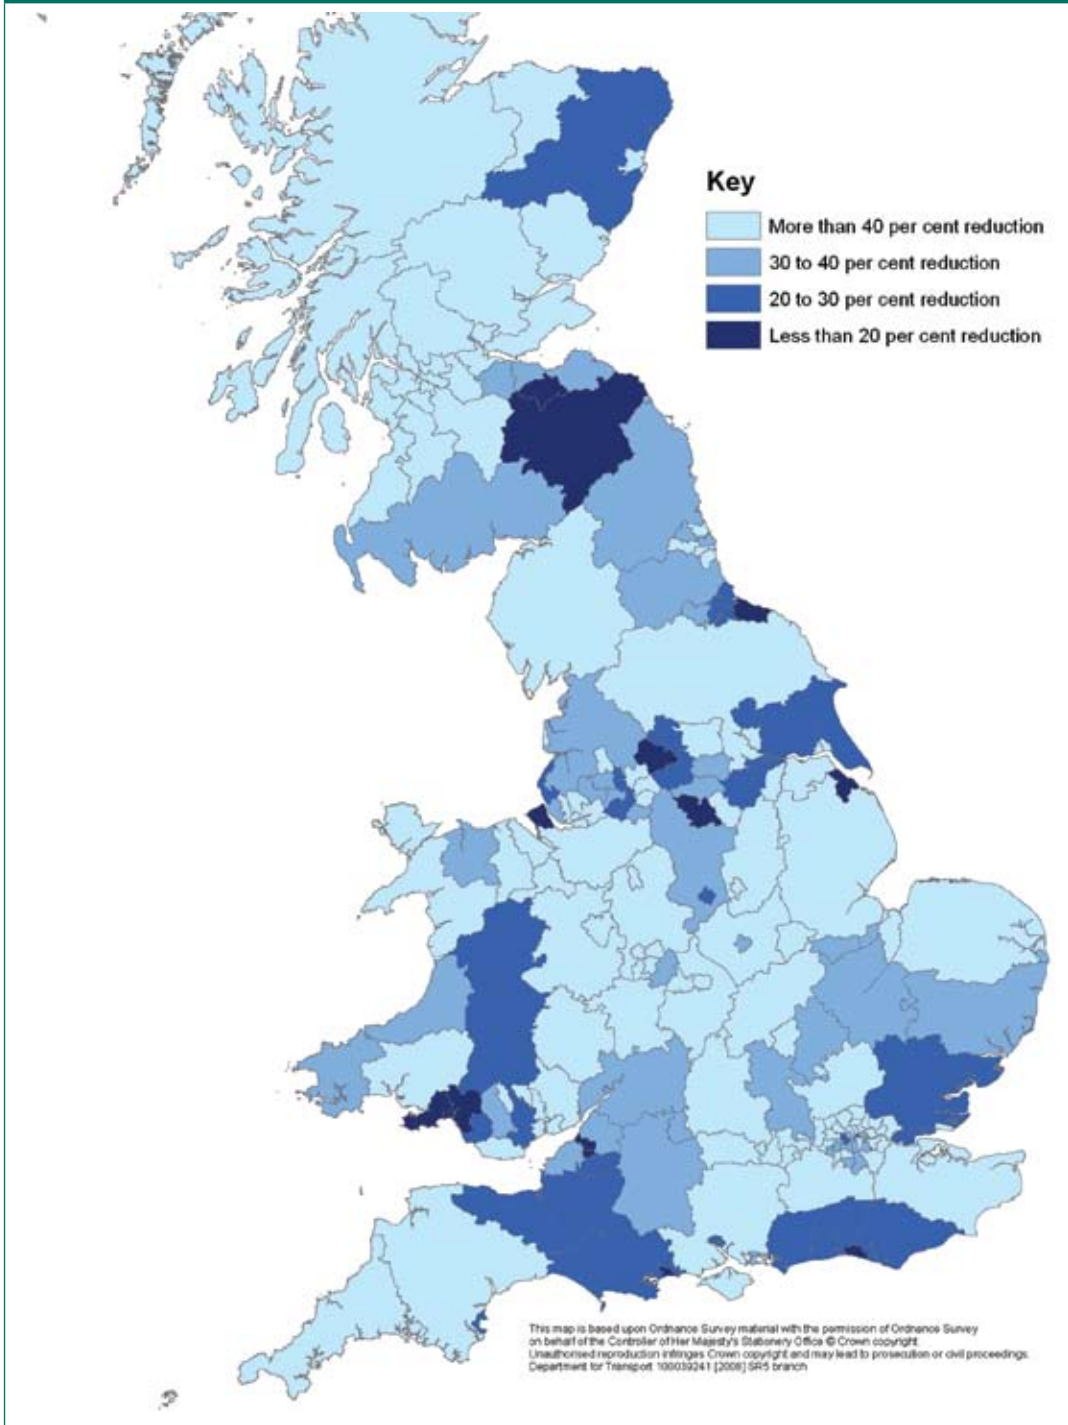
Key

More than 40 per cent reduction

30 to 40 per cent reduction

20 to 30 per cent reduction

Less than 20 per cent reduction

This map is based upon Ordnance Survey material with the permission of Ordnance Survey on behalf of the Controller of Her Majesty's Stationery Office © Crown copyright. Unauthorised reproduction infringes Crown copyright and may lead to prosecution or civil proceedings. Department for Transport 100039241 [2008] SR5 branch